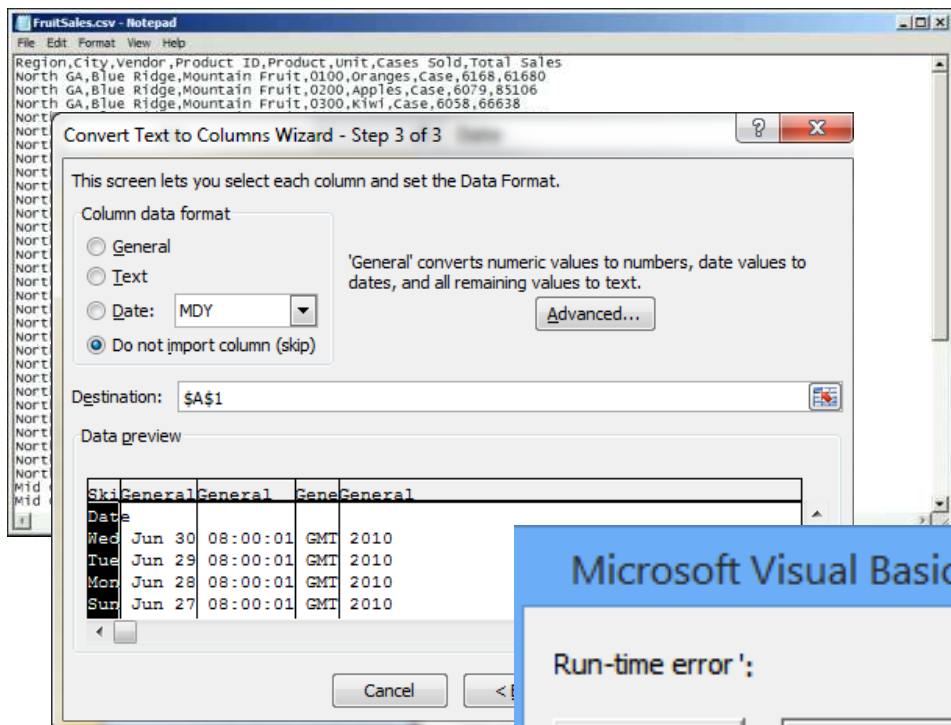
FruitSales.csv - Notepad

File Edit Format View Help

Region,City,Vendor,Product ID,Product,Unit,Cases Sold,Total Sales
North GA,Blue Ridge,Mountain Fruit,0100,Oranges,Case,6168,61680
North GA,Blue Ridge,Mountain Fruit,0200,Apples,Case,6079,85106
North GA,Blue Ridge,Mountain Fruit,0300,Kiwi,Case,6058,66638
Nort
Nort
Nort
Nort
Nort
Nort
Nort
Nort
Nort
Nort
Nort
Nort
Nort
Nort
Nort
Nort
Nort
Nort
Nort
Nort
Nort
Nort
Nort
Nort
Mid
Mid

Convert Text to Columns Wizard - Step 3 of 3

This screen lets you select each column and set the Data Format.

Column data format
General
Text
Date: MDY
Do not import column (skip)

'General' converts numeric values to numbers, date values to dates, and all remaining values to text.

Advanced...

Destination: $A$1

Data preview

| Ski | General | General | Gene | General |
|---|---|---|---|---|
| Date | | | | |
| Wed | Jun 30 | 08:00:01 | GMT | 2010 |
| Tue | Jun 29 | 08:00:01 | GMT | 2010 |
| Mon | Jun 28 | 08:00:01 | GMT | 2010 |
| Sun | Jun 27 | 08:00:01 | GMT | 2010 |

Cancel
< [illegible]

Microsoft Visual Basic

Run-time error ':